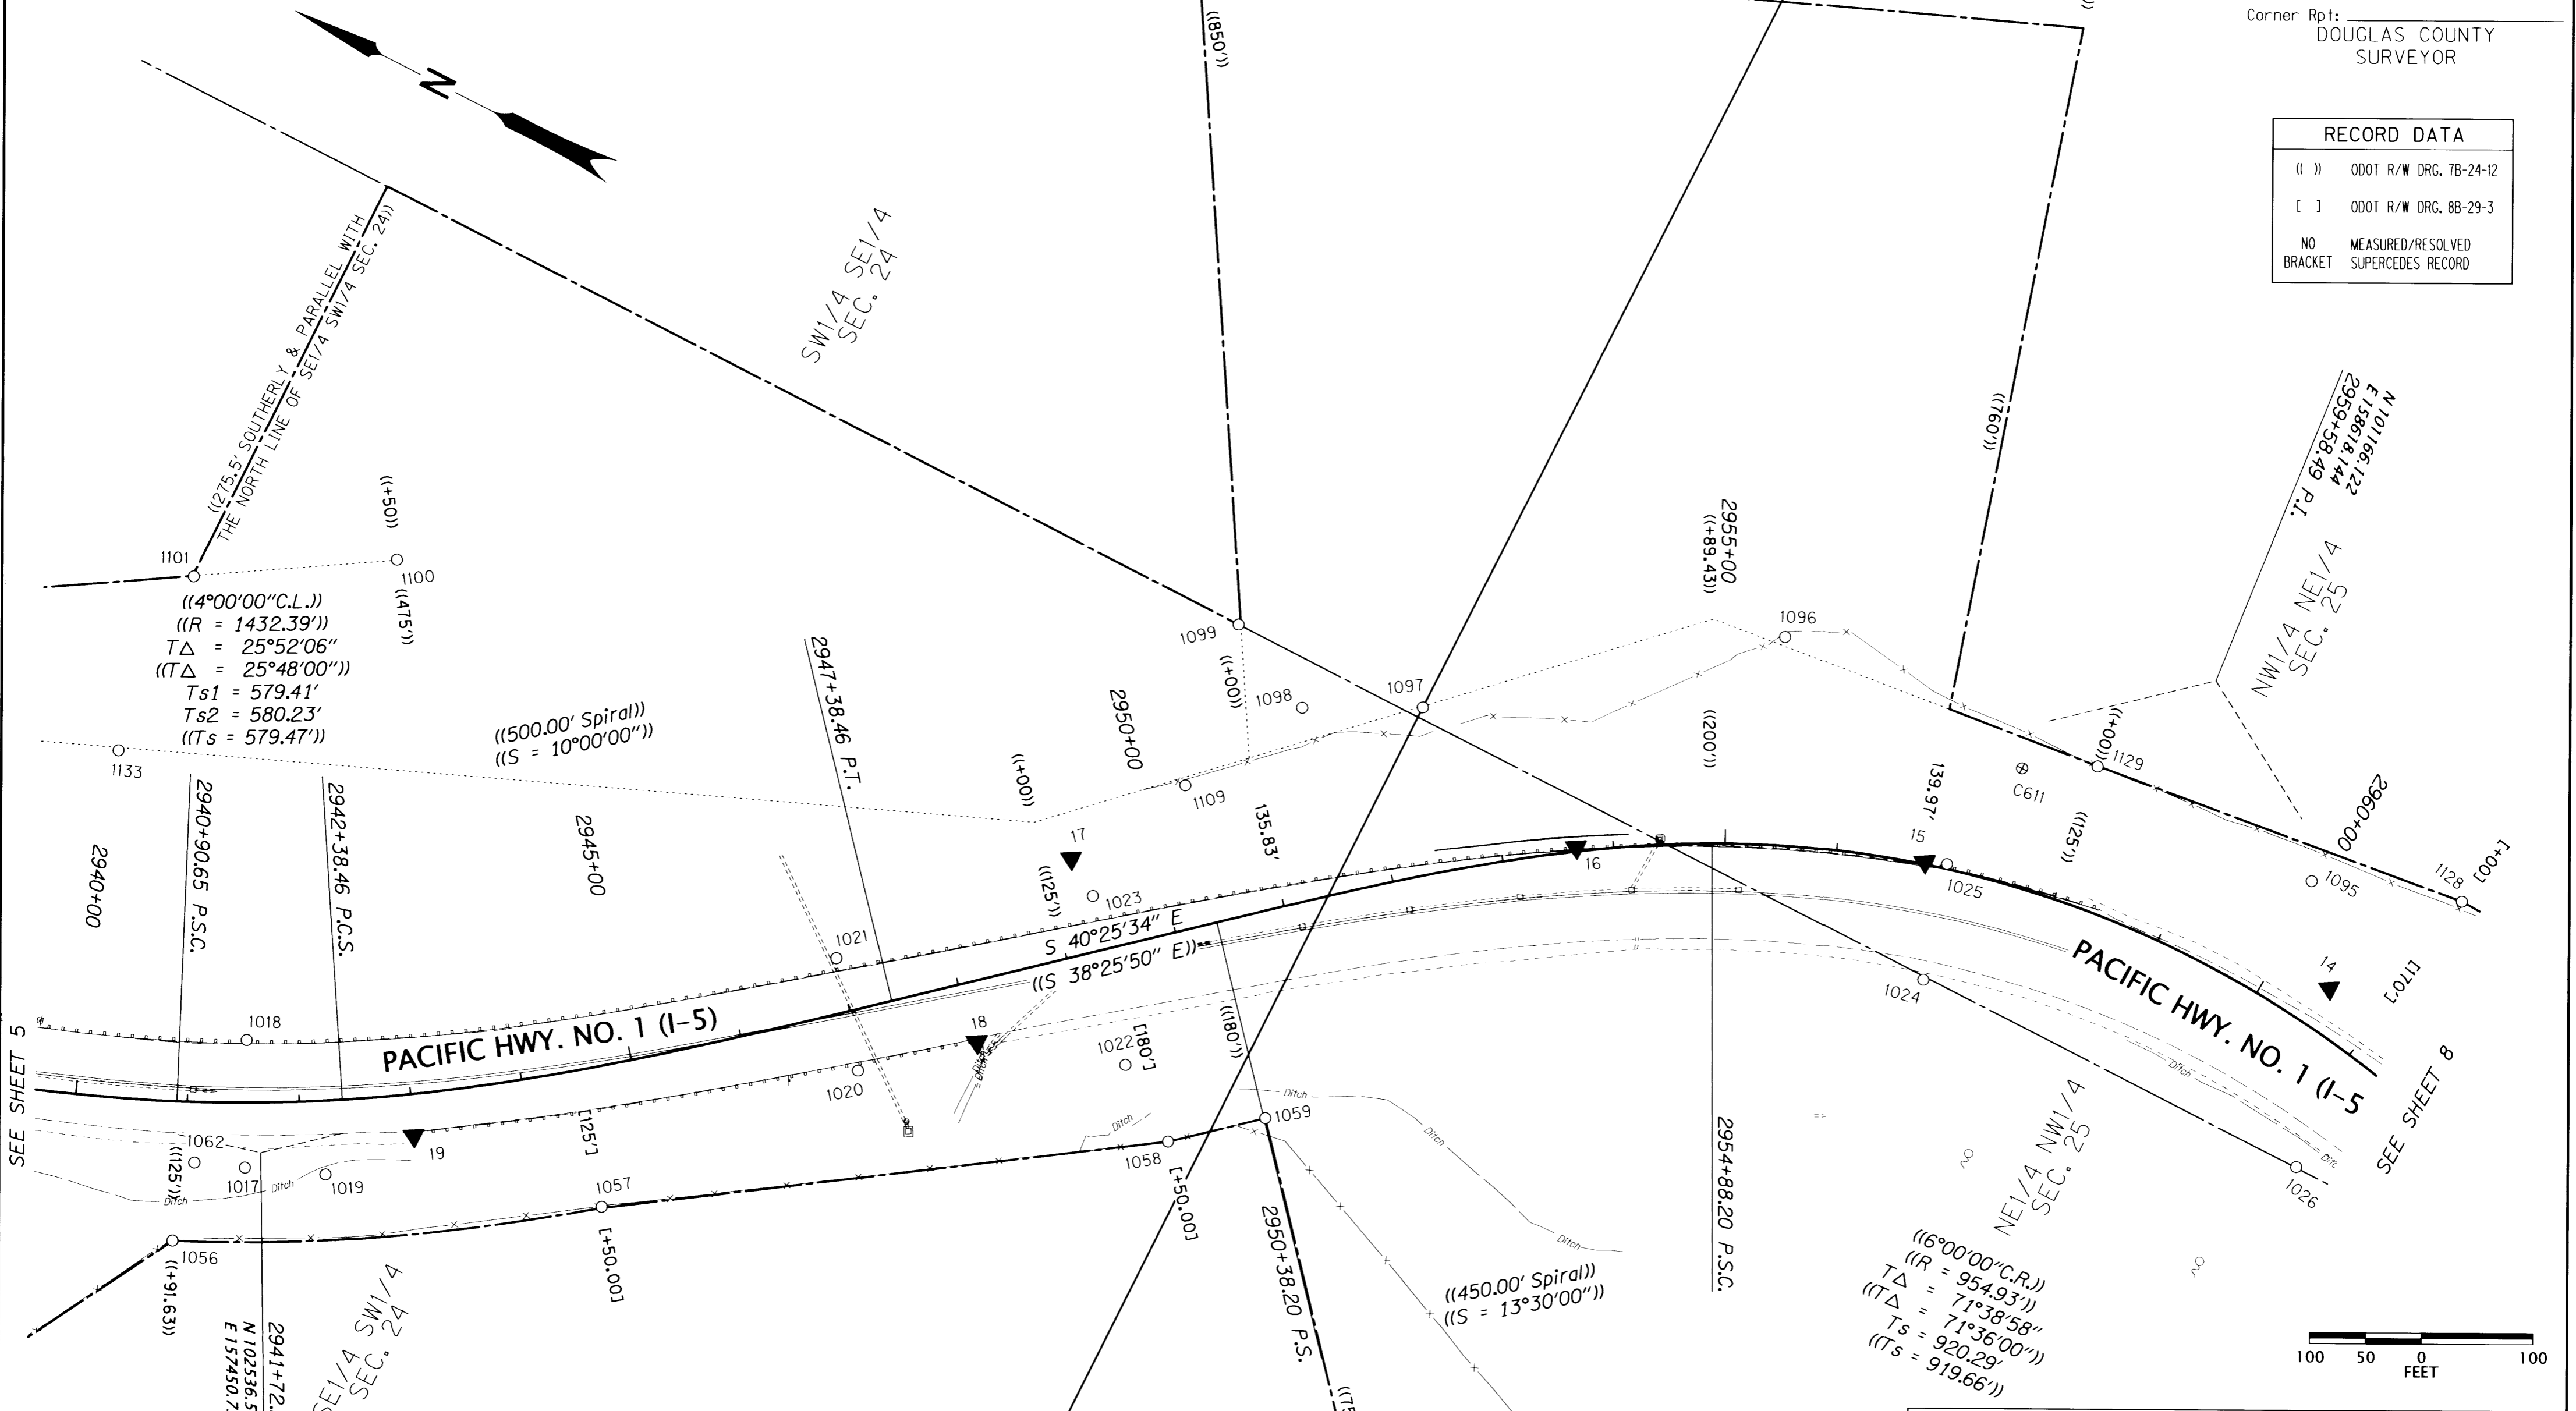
Corner Rpt:
DOUGLAS COUNTY SURVEYOR

| RECORD DATA | |
|---|---|
| (( )) | ODOT R/W DRG. 7B-24-12 |
| [ ] | ODOT R/W DRG. 8B-29-3 |
| NO BRACKET | MEASURED/RESOLVED SUPERCEDES RECORD |

N

((850'))

((275.5' SOUTHERLY & PARALLEL WITH THE NORTH LINE OF SE1/4 SW1/4 SEC. 24))

SW1/4 SE1/4 SEC. 24

((760'))

N 101166.122
E 158618.144
2959+58.49 P.I.

NW1/4 NE1/4 SEC. 25

1101
((+50))
1100
((475'))

((4°00'00"C.L.))
((R = 1432.39'))
T$\Delta$ = 25°52'06"
((T$\Delta$ = 25°48'00"))
Ts1 = 579.41'
Ts2 = 580.23'
((Ts = 579.47'))

((500.00' Spiral))
((S = 10°00'00"))

2947+38.46 P.T.
2950+00
1099
((+00))
1098
1097
2955+00
((+89.43))
1096
((200'))
((+00))
1129
C611
139.97'
((125'))
2960+00
1128
[00+]
1095

1133
2940+00
2940+90.65 P.S.C.
2942+38.46 P.C.S.
2945+00
((+00))
17
1109
135.83'
16
15
1025
((125'))
1023
1021
S 40°25'34" E
((S 38°25'50" E))
1024
14
[170']

SEE SHEET 5
1018
PACIFIC HWY. NO. 1 (I-5)
18
1022
[180']
((180'))
PACIFIC HWY. NO. 1 (I-5
SEE SHEET 8
1020
Ditch
19
[125']
1059
1062
((125'))
1017
Ditch
1019
1058
[+50.00]
1057
1026
1056
((+91.63))
[+50.00]
2950+38.20 P.S.
2954+88.20 P.S.C.
NE1/4 NW1/4 SEC. 25

N 102536.5
E 157450.7
2941+72.
SE1/4 SW1/4 SEC. 24

((450.00' Spiral))
((S = 13°30'00"))

((6°00'00"C.R.))
((R = 954.93'))
T$\Delta$ = 71°38'58"
((T$\Delta$ = 71°36'00"))
Ts = 920.29'
((Ts = 919.66'))

100 50 0 100
FEET